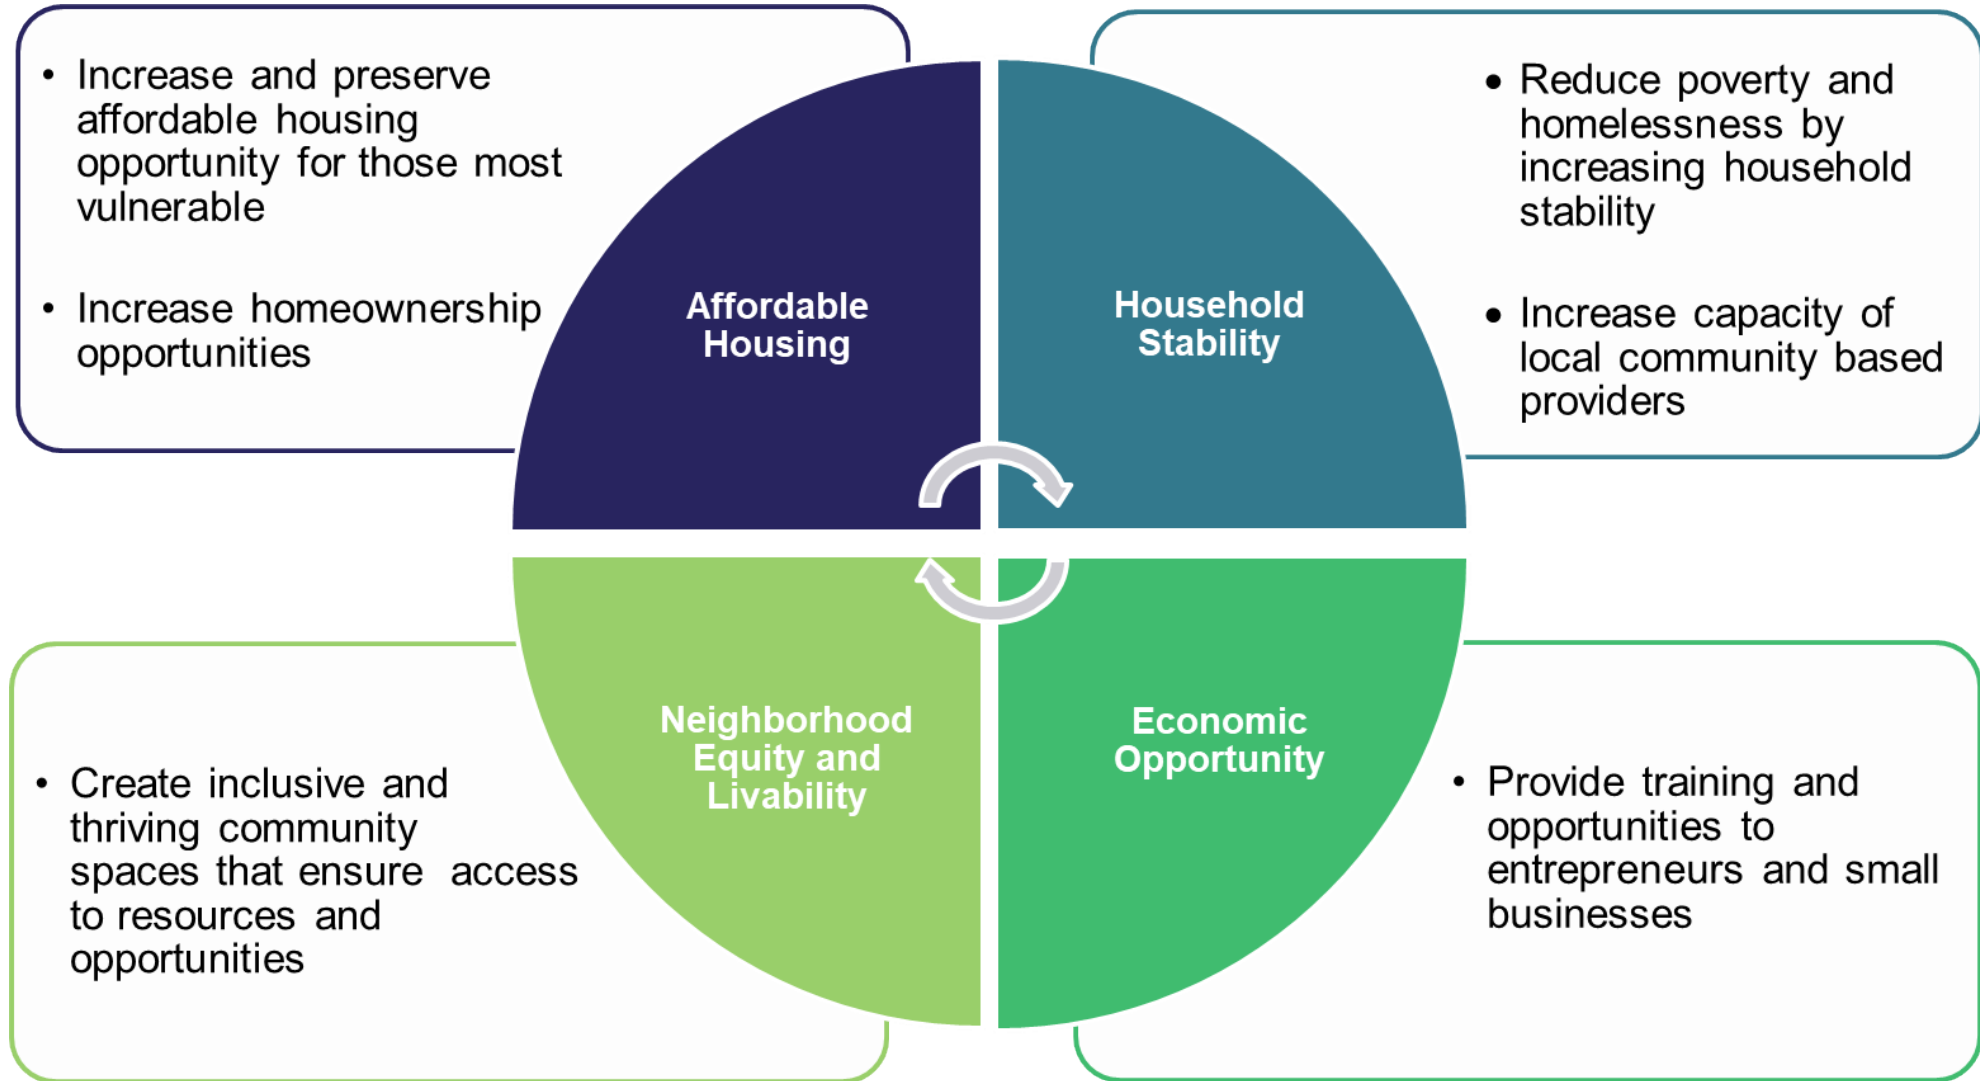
• Increase and preserve affordable housing opportunity for those most vulnerable

• Increase homeownership opportunities

Affordable Housing

Household Stability

• Reduce poverty and homelessness by increasing household stability

• Increase capacity of local community based providers

Neighborhood Equity and Livability

Economic Opportunity

• Create inclusive and thriving community spaces that ensure access to resources and opportunities

• Provide training and opportunities to entrepreneurs and small businesses